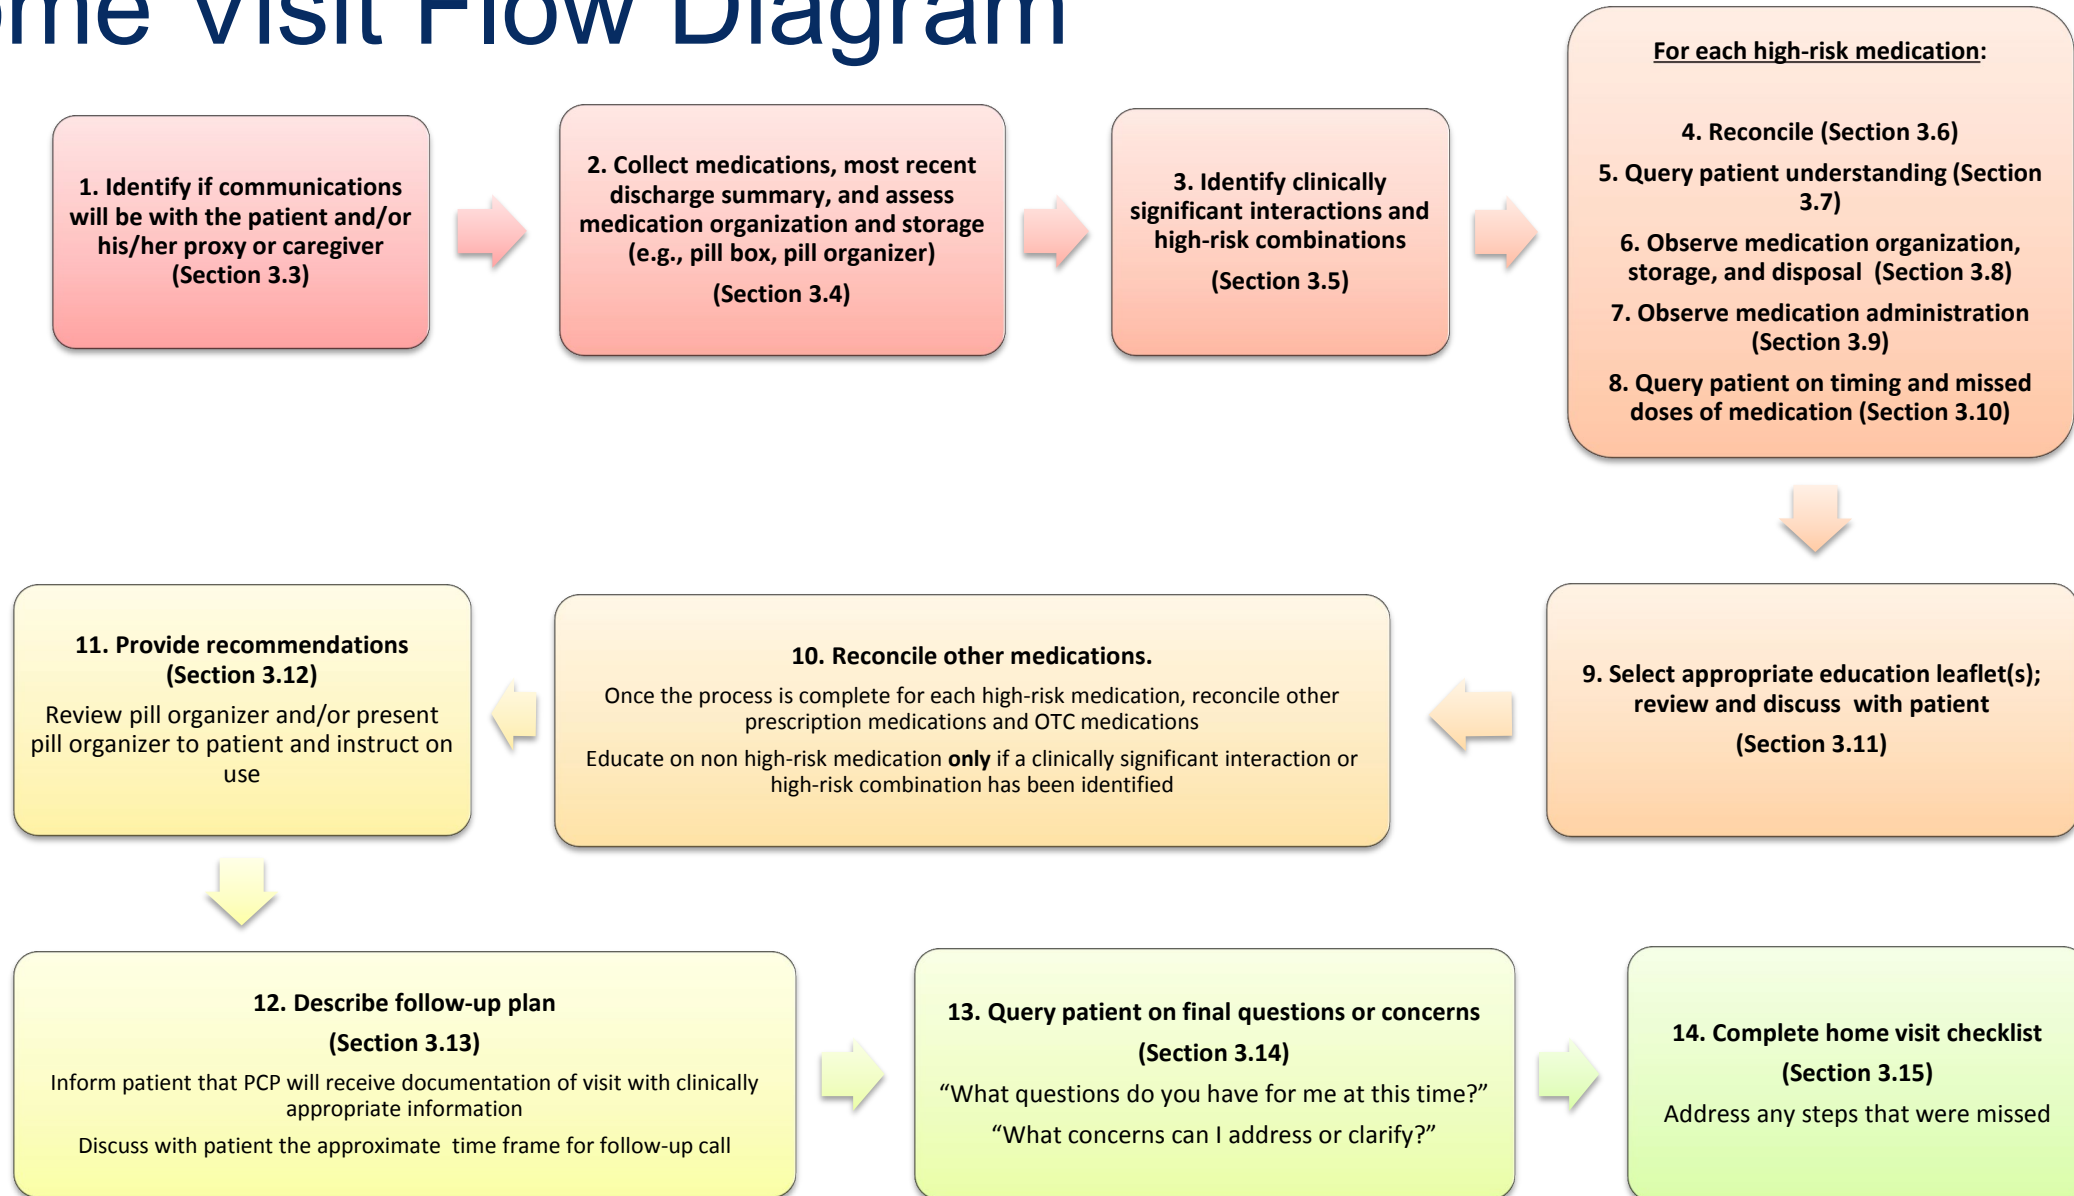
ome Visit Flow Diagram

1. Identify if communications will be with the patient and/or his/her proxy or caregiver (Section 3.3)

2. Collect medications, most recent discharge summary, and assess medication organization and storage (e.g., pill box, pill organizer)

(Section 3.4)

3. Identify clinically significant interactions and high-risk combinations

(Section 3.5)

For each high-risk medication:

4. Reconcile (Section 3.6)

5. Query patient understanding (Section 3.7)

6. Observe medication organization, storage, and disposal (Section 3.8)

7. Observe medication administration (Section 3.9)

8. Query patient on timing and missed doses of medication (Section 3.10)

9. Select appropriate education leaflet(s); review and discuss with patient

(Section 3.11)

10. Reconcile other medications.

Once the process is complete for each high-risk medication, reconcile other prescription medications and OTC medications

Educate on non high-risk medication **only** if a clinically significant interaction or high-risk combination has been identified

11. Provide recommendations (Section 3.12)

Review pill organizer and/or present pill organizer to patient and instruct on use

12. Describe follow-up plan

(Section 3.13)

Inform patient that PCP will receive documentation of visit with clinically appropriate information

Discuss with patient the approximate time frame for follow-up call

13. Query patient on final questions or concerns

(Section 3.14)

“What questions do you have for me at this time?”

“What concerns can I address or clarify?”

14. Complete home visit checklist

(Section 3.15)

Address any steps that were missed